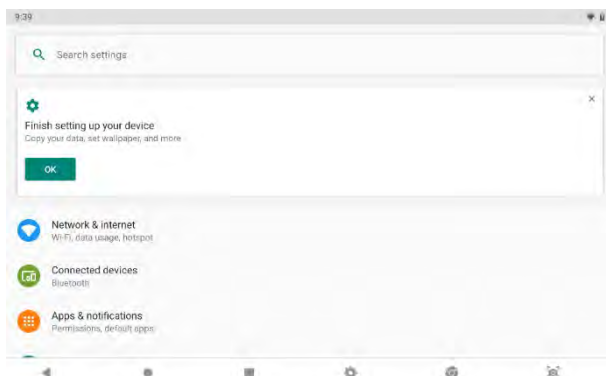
9:39

Search settings

Finish setting up your device
Copy your data, set wallpaper, and more

OK

×

Network & internet
Wi-Fi, data usage, hotspot

Connected devices
Bluetooth

Apps & notifications
Permissions, default apps